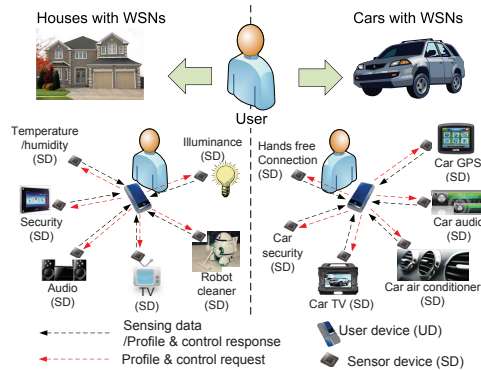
Houses with WSNs

Cars with WSNs

User

Temperature /humidity (SD)

Illuminance (SD)

Security (SD)

Audio (SD)

TV (SD)

Robot cleaner (SD)

Hands free Connection (SD)

Car GPS (SD)

Car audio (SD)

Car security (SD)

Car TV (SD)

Car air conditioner (SD)

Sensing data /Profile & control response

Profile & control request

User device (UD)

Sensor device (SD)